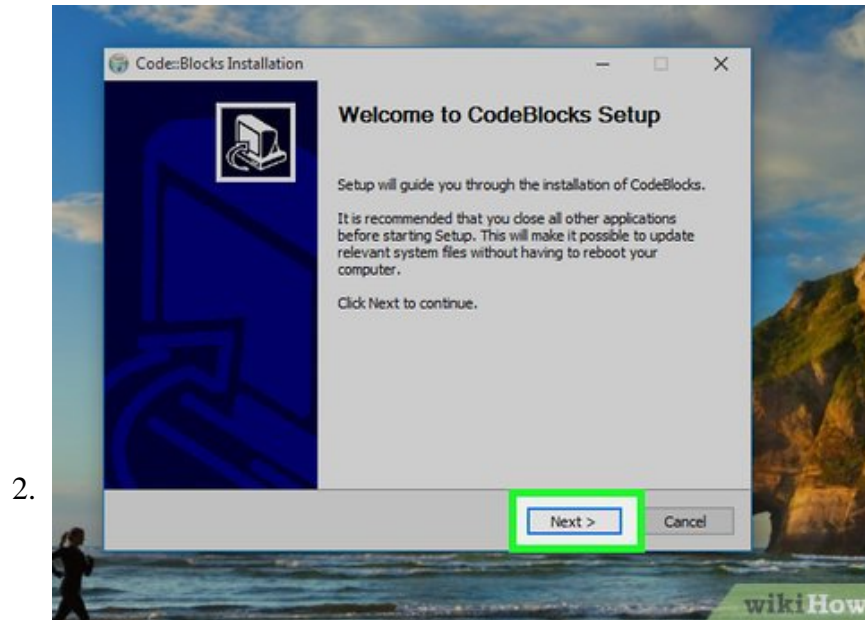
2.

Code::Blocks Installation

Welcome to CodeBlocks Setup

Setup will guide you through the installation of CodeBlocks.

It is recommended that you close all other applications before starting Setup. This will make it possible to update relevant system files without having to reboot your computer.

Click Next to continue.

Next >

Cancel

wikiHow